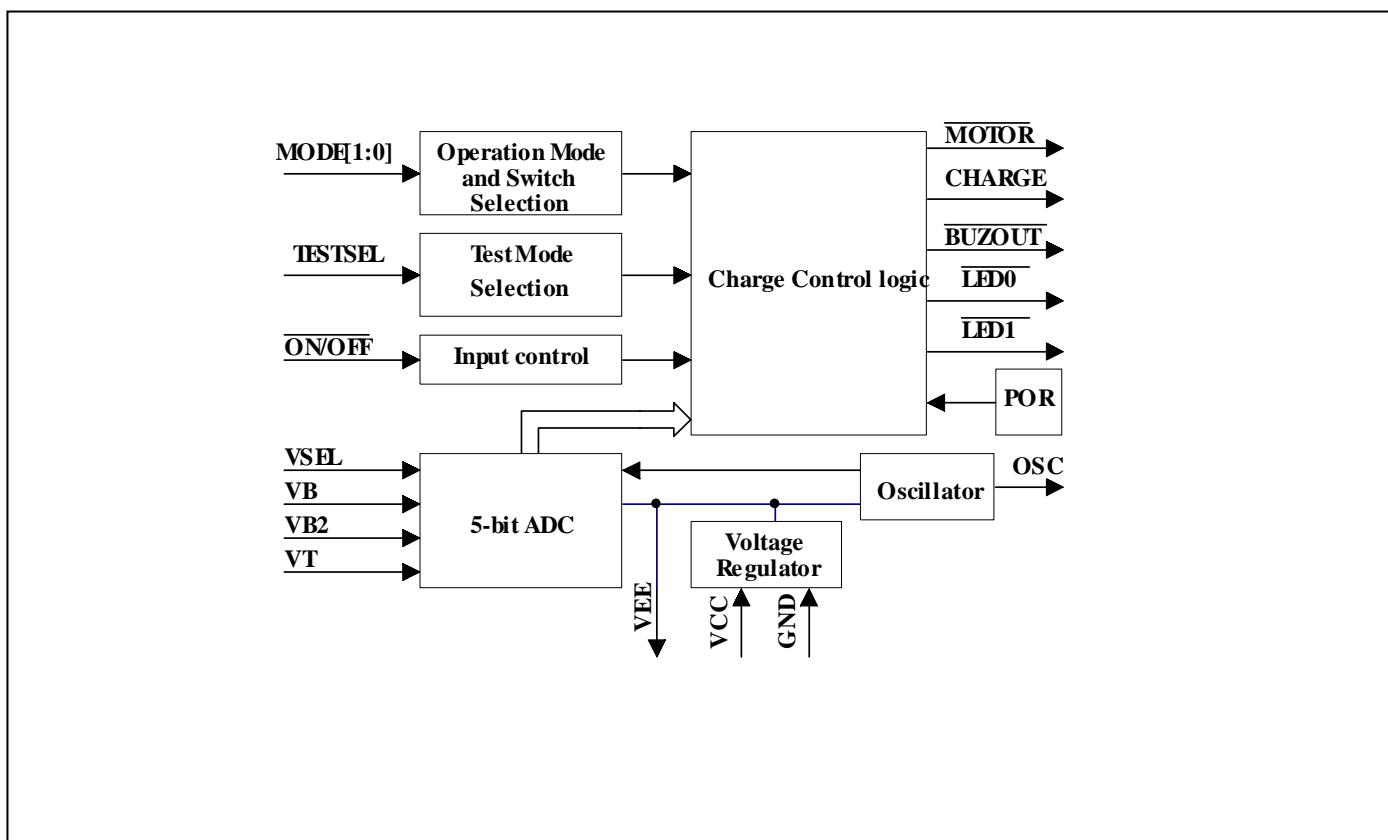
MODE[1:0]

Operation Mode and Switch Selection

TESTSEL

Test Mode Selection

$\overline{ON/OFF}$

Input control

Charge Control logic

$\overline{MOTOR}$

CHARGE

$\overline{BUZOUT}$

$\overline{LED0}$

$\overline{LED1}$

POR

VSEL

VB

VB2

VT

5-bit ADC

Oscillator

OSC

Voltage Regulator

VEE

VCC

GND